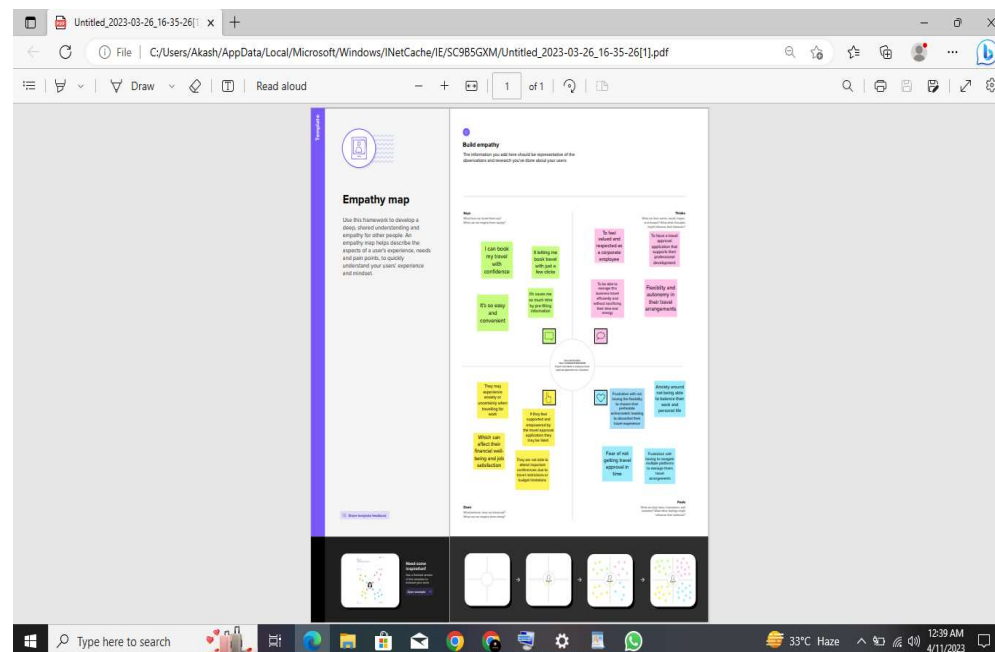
Untitled_2023-03-26_16-35-26[1 ×

File | C:/Users/Akash/AppData/Local/Microsoft/Windows/INetCache/IE/SC9B5GXM/Untitled_2023-03-26_16-35-26[1].pdf

Draw | Read aloud | 1 of 1

Template

Empathy map

Use this framework to develop a deep, shared understanding and empathy for other people. An empathy map helps describe the aspects of a user's experience, needs and pain points, to quickly understand your users' experience and mindset.

Share template feedback

Build empathy

The information you add here should be representative of the observations and research you've done about your users.

Says

Thinks

I can book my travel with confidence

It letting me book travel with just a few clicks

It's so easy and convenient

It saves me so much time by pre-filling information

To feel valued and respected as a corporate employee

To have a travel approval application that supports their professional development

To be able to manage the business travel efficiently and without sacrificing their time and energy

Flexibility and autonomy in their travel arrangements

They may experience anxiety or uncertainty when traveling for work

If they feel supported and empowered by the travel approval application they may be liked

Which can affect their financial well-being and job satisfaction

They are not able to attend important conferences due to travel restrictions or budget limitations

Frustration with not having the flexibility to choose their preferable accommodation leading to discomfort then travel experience

Anxiety around not being able to balance their work and personal life

Fear of not getting travel approval in time

Frustration with having to navigate multiple platforms to manage their travel arrangements

Does

Feels

Need some inspiration?

Open example

Type here to search

33°C Haze

12:39 AM
4/11/2023